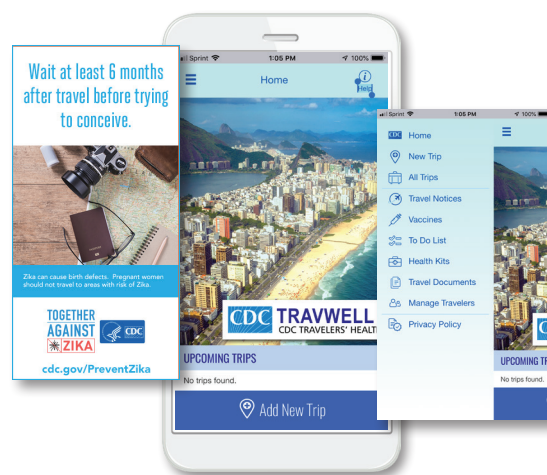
Wait at least 6 months after travel before trying to conceive.

Zika can cause birth defects. Pregnant women should not travel to areas with risk of Zika.

TOGETHER AGAINST ZIKA

CDC

cdc.gov/PreventZika

Sprint 1:05 PM 100%

Home

Help

CDC TRAVWELL
CDC TRAVELERS' HEALT

UPCOMING TRIPS

No trips found.

Add New Trip

Sprint 1:05 PM 100%

CDC Home

New Trip

All Trips

Travel Notices

Vaccines

To Do List

Health Kits

Travel Documents

Manage Travelers

Privacy Policy

UPCOMING TR

No trips found.